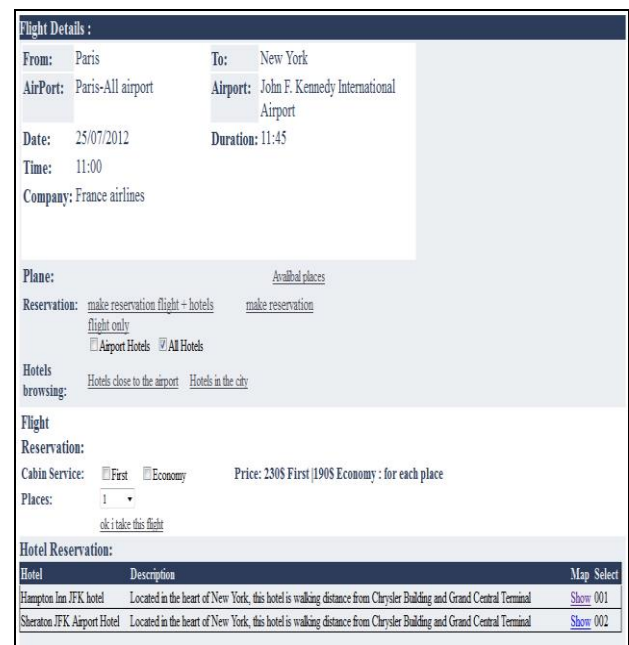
Flight Details :

From: Paris
To: New York
AirPort: Paris-All airport
Airport: John F. Kennedy International Airport
Date: 25/07/2012
Duration: 11:45
Time: 11:00
Company: France airlines

Plane:
Availbal places
Reservation: make reservation flight + hotels
make reservation
flight only
Airport Hotels
All Hotels
Hotels browsing: Hotels close to the airport
Hotels in the city

Flight Reservation:
Cabin Service: First
Economy
Price: 230$ First |190$ Economy : for each place
Places: 1
ok i take this flight

Hotel Reservation:

| Hotel | Description | Map | Select |
|---|---|---|---|
| Hampton Inn JFK hotel | Located in the heart of New York, this hotel is walking distance from Chrysler Building and Grand Central Terminal | Show | 001 |
| Sheraton JFK Airport Hotel | Located in the heart of New York, this hotel is walking distance from Chrysler Building and Grand Central Terminal | Show | 002 |